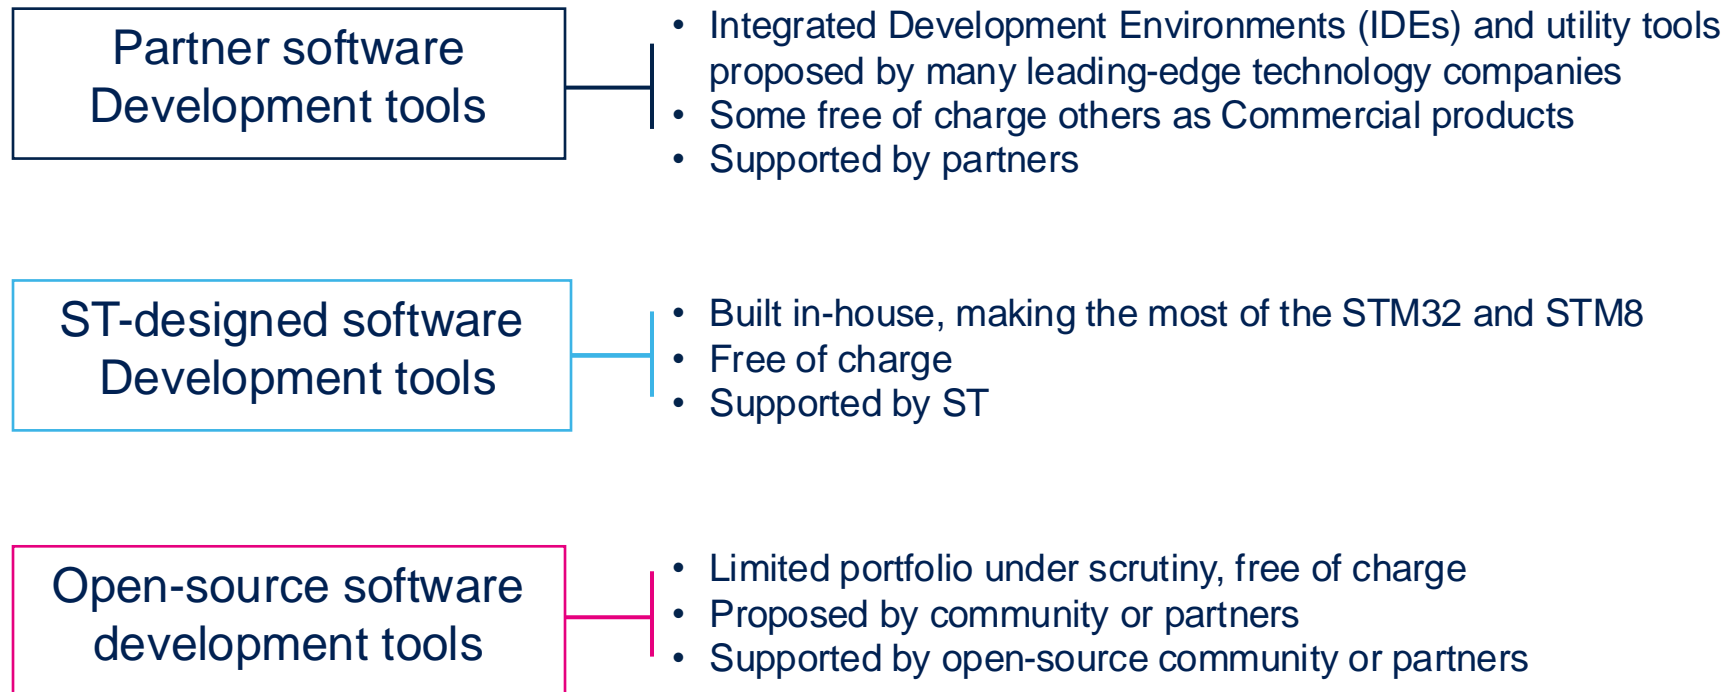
Partner software Development tools

• Integrated Development Environments (IDEs) and utility tools proposed by many leading-edge technology companies
• Some free of charge others as Commercial products
• Supported by partners

ST-designed software Development tools

• Built in-house, making the most of the STM32 and STM8
• Free of charge
• Supported by ST

Open-source software development tools

• Limited portfolio under scrutiny, free of charge
• Proposed by community or partners
• Supported by open-source community or partners